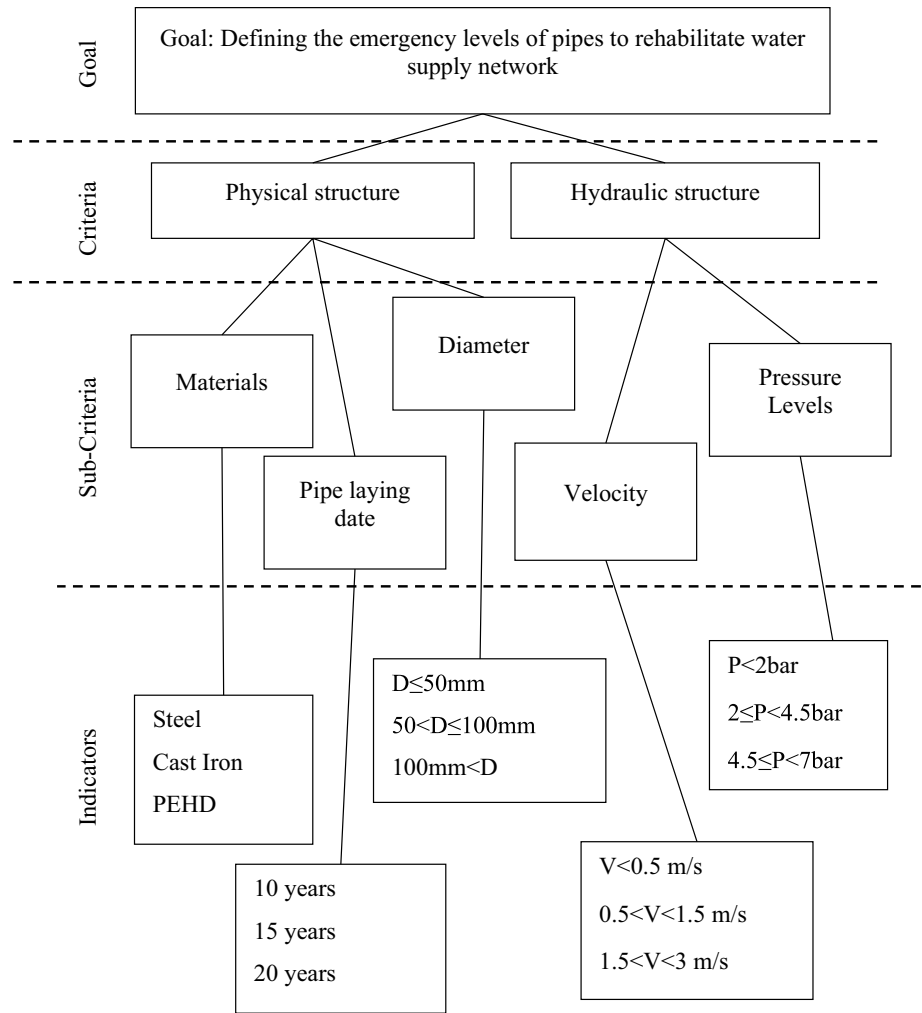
Goal

Goal: Defining the emergency levels of pipes to rehabilitate water supply network

Criteria

Physical structure

Hydraulic structure

Sub-Criteria

Materials

Pipe laying date

Diameter

Velocity

Pressure Levels

Indicators

Steel
Cast Iron
PEHD

10 years
15 years
20 years

$D \leq 50$mm
$50 < D \leq 100$mm
$100mm < D$

$V < 0.5$ m/s
$0.5 < V < 1.5$ m/s
$1.5 < V < 3$ m/s

$P < 2$bar
$2 \leq P < 4.5$bar
$4.5 \leq P < 7$bar